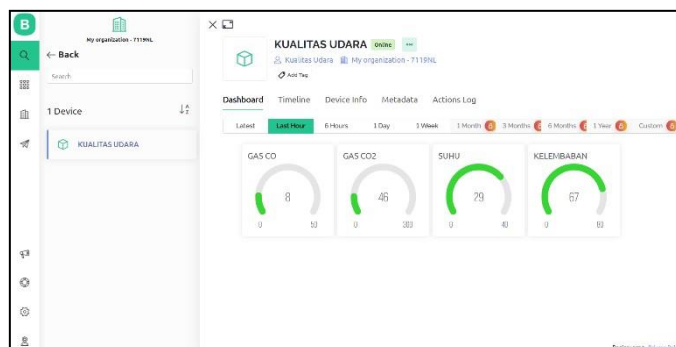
B

My organization - 7119NL

← Back

Search

1 Device

KUALITAS UDARA

KUALITAS UDARA Online ···

Kualitas Udara My organization - 7119NL

Add Tag

Dashboard Timeline Device Info Metadata Actions Log

Latest Last Hour 6 Hours 1 Day 1 Week 1 Month 3 Months 6 Months 1 Year Custom

GAS CO
8
0 10

GAS CO2
46
0 300

SUHU
29
0 40

KELEMBABAN
67
0 80

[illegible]